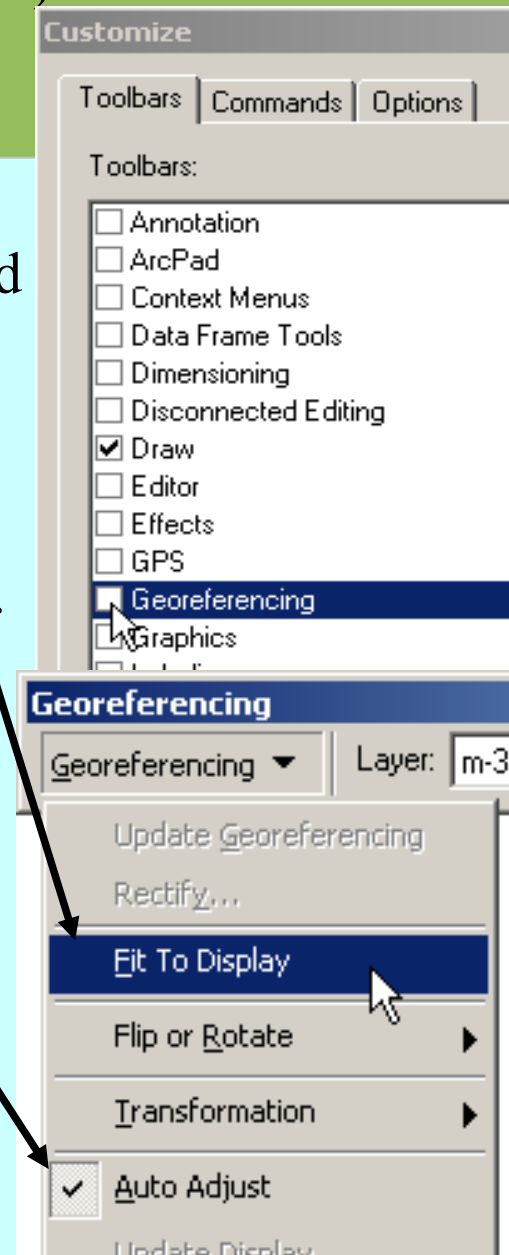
Customize

Toolbars | Commands | Options

Toolbars:

Annotation
ArcPad
Context Menus
Data Frame Tools
Dimensioning
Disconnected Editing
Draw
Editor
Effects
GPS
Georeferencing
Graphics

d

.

Georeferencing

Georeferencing ▼ Layer: m-3

Update Georeferencing
Rectify...
Fit To Display
Flip or Rotate
Transformation
Auto Adjust
Update Display